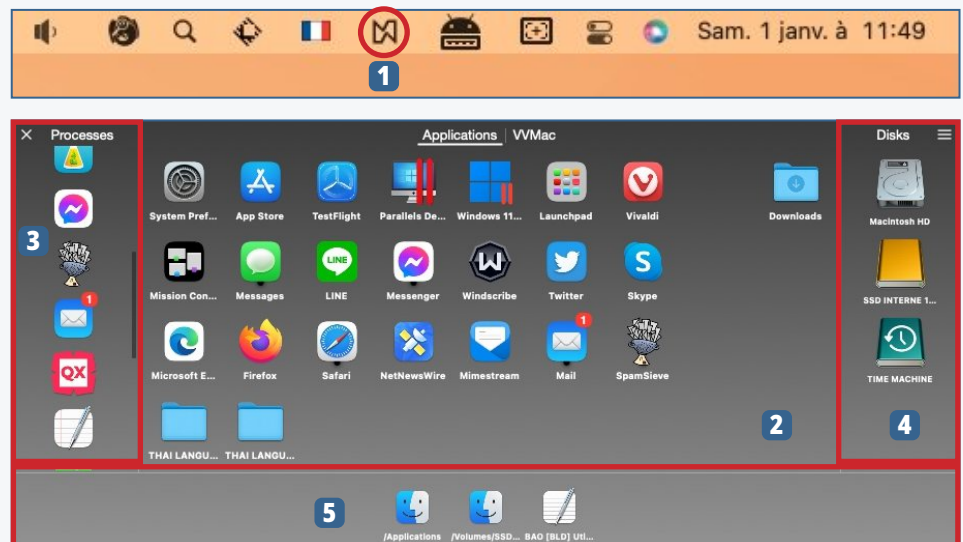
Sam. 1 janv. à 11:49

1

Processes

3

Applications | VVMac

System Pref... App Store TestFlight Parallels De... Windows 11... Launchpad Vivaldi Downloads

Mission Con... Messages LINE Messenger Windscribe Twitter Skype

Microsoft E... Firefox Safari NetNewsWire Mimestream Mail SpamSieve

THAI LANGU... THAI LANGU...

2

Disks

Macintosh HD

SSD INTERNE 1...

TIME MACHINE

4

5

/Applications /Volumes/SSD... BAO [BLD] Uti...